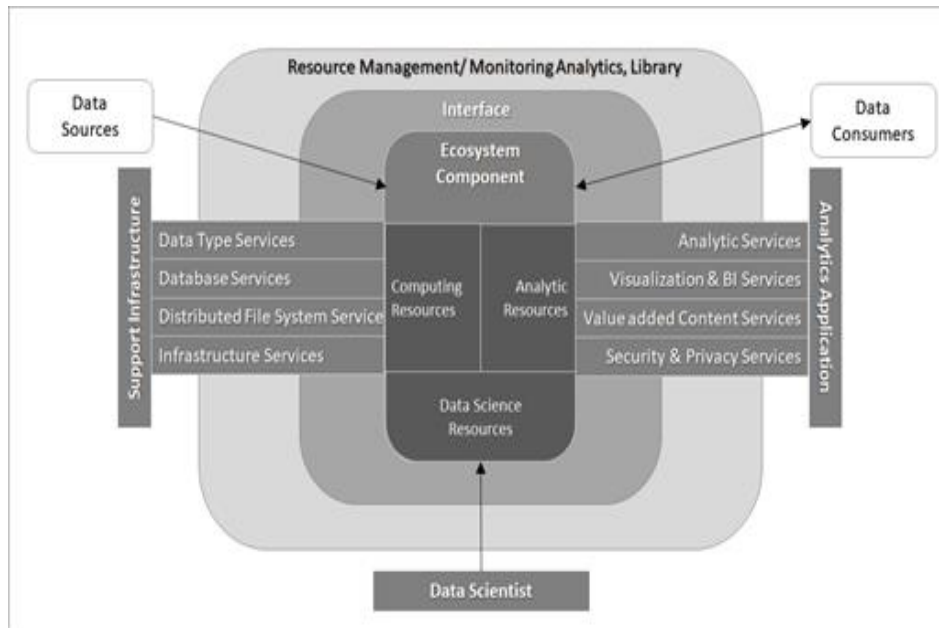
Resource Management/ Monitoring Analytics, Library

Data Sources

Interface

Data Consumers

Ecosystem Component

Support Infrastructure

Data Type Services

Database Services

Distributed File System Service

Infrastructure Services

Computing Resources

Analytic Resources

Analytic Services

Visualization & BI Services

Value added Content Services

Security & Privacy Services

Analytics Application

Data Science Resources

Data Scientist